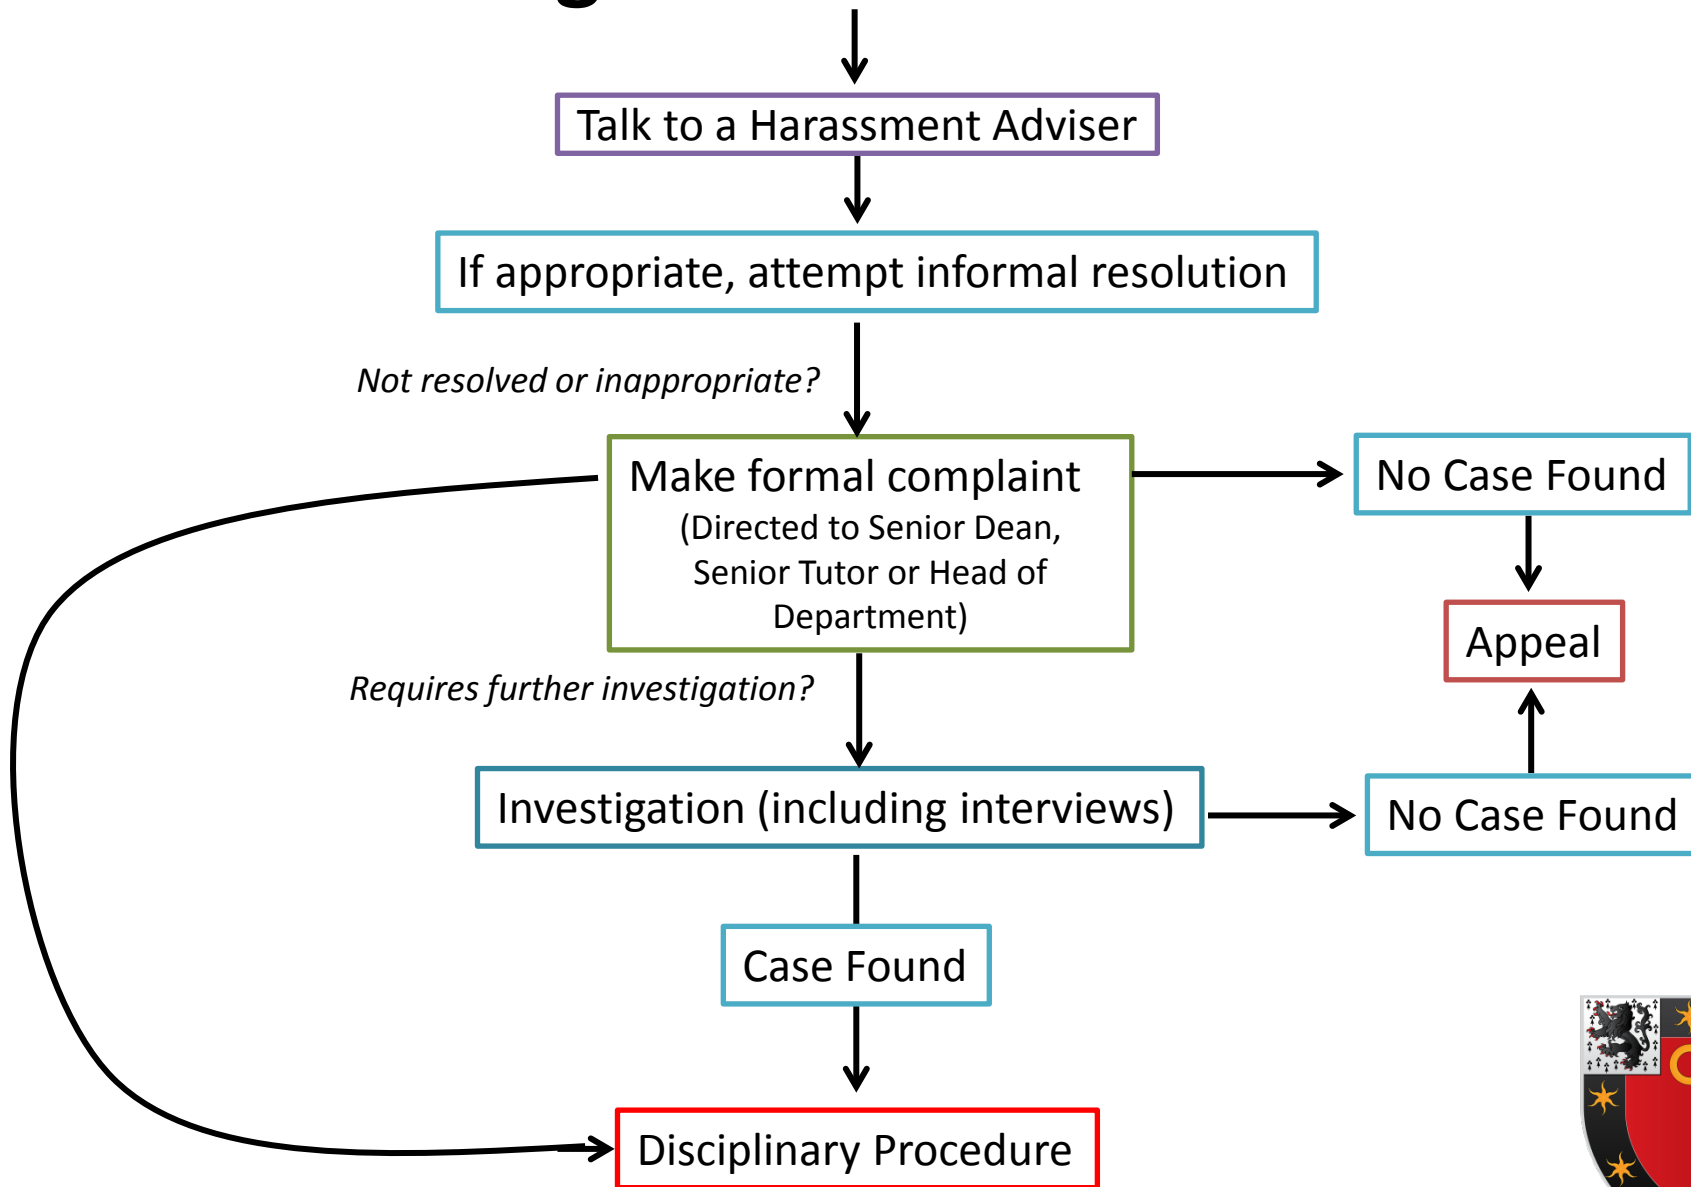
Talk to a Harassment Adviser

If appropriate, attempt informal resolution

*Not resolved or inappropriate?*

Make formal complaint
(Directed to Senior Dean, Senior Tutor or Head of Department)

No Case Found

Appeal

*Requires further investigation?*

Investigation (including interviews)

No Case Found

Case Found

Disciplinary Procedure